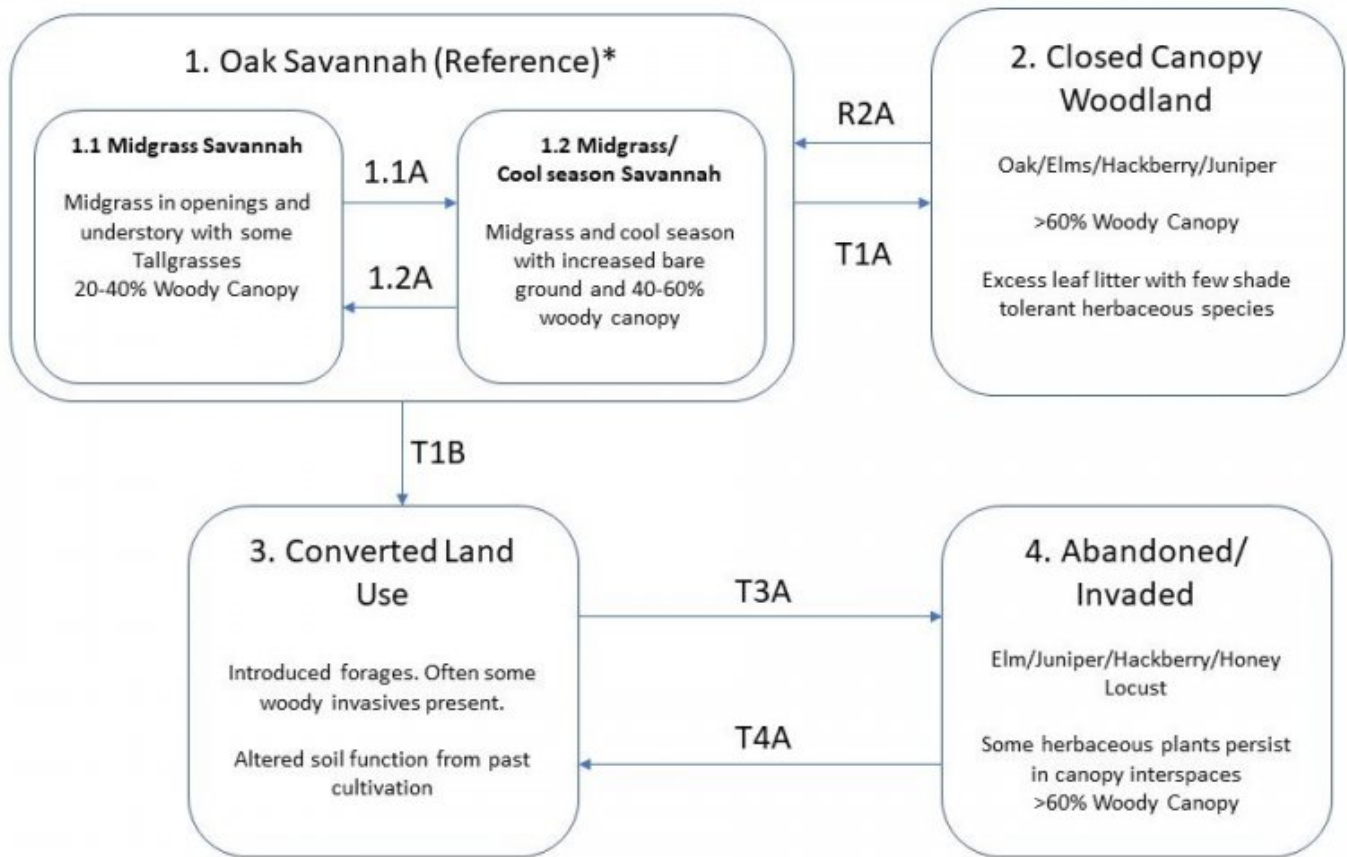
1. Oak Savannah (Reference)*

1.1 Midgrass Savannah

Midgrass in openings and understory with some Tallgrasses
20-40% Woody Canopy

1.1A

1.2A

1.2 Midgrass/ Cool season Savannah

Midgrass and cool season with increased bare ground and 40-60% woody canopy

R2A

T1A

2. Closed Canopy Woodland

Oak/Elms/Hackberry/Juniper

>60% Woody Canopy

Excess leaf litter with few shade tolerant herbaceous species

T1B

3. Converted Land Use

Introduced forages. Often some woody invasives present.

Altered soil function from past cultivation

T3A

T4A

4. Abandoned/ Invaded

Elm/Juniper/Hackberry/Honey Locust

Some herbaceous plants persist in canopy interspaces
>60% Woody Canopy